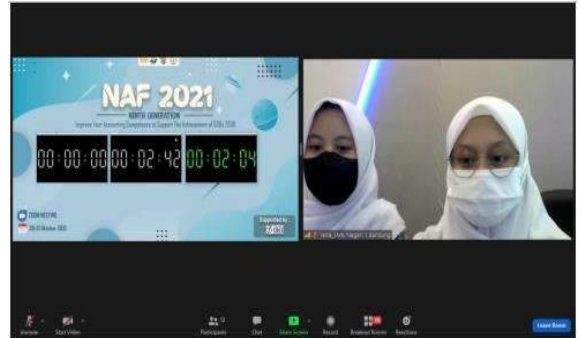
NAF 2021
NINTH GENERATION
Improve Your Accounting Competency to Support The Achievement of SDGs 2030

00 : 00 : 00 | 00 : 02 : 42 | 00 : 02 : 04

ZOOM MEETING
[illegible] October 2021

Supported by
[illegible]

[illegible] SMA Negeri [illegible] Bandung

Unmute | Start Video | Participants | Chat | Share Screen | Record | Breakout Rooms | Reactions | Leave Room